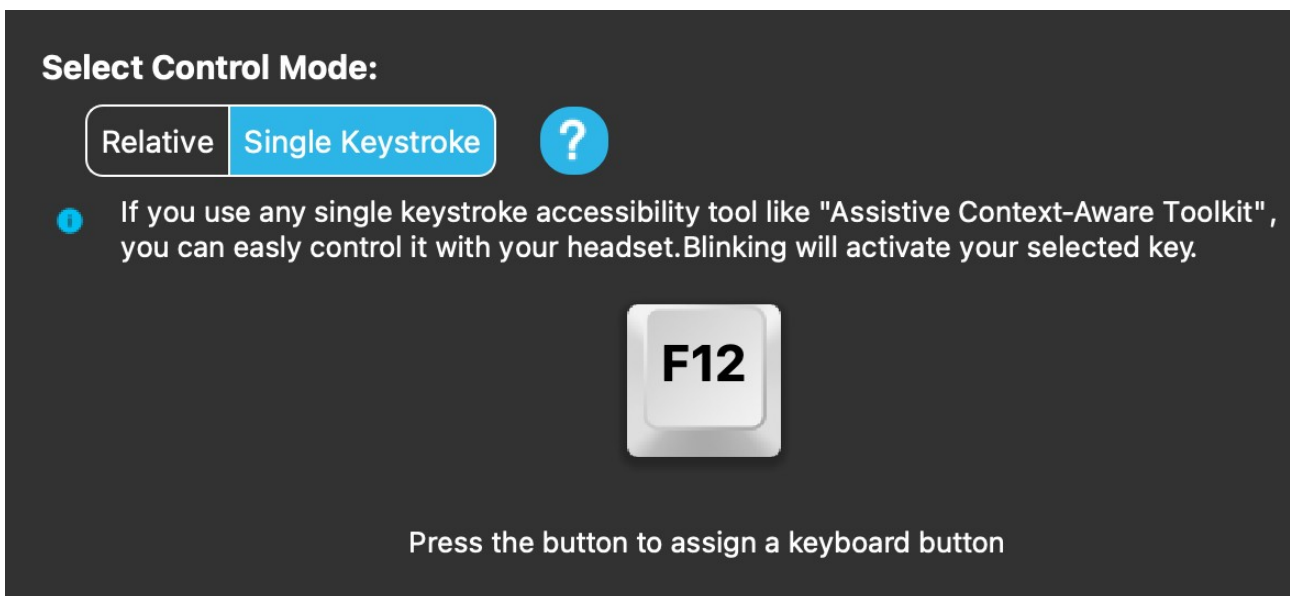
Select Control Mode:

Relative | Single Keystroke

?

If you use any single keystroke accessibility tool like "Assistive Context-Aware Toolkit" , you can easly control it with your headset.Blinking will activate your selected key.

F12

Press the button to assign a keyboard button